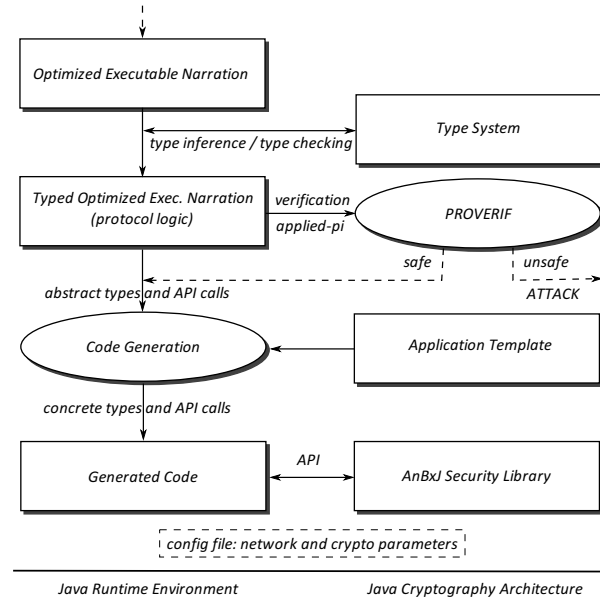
Optimized Executable Narration

type inference / type checking

Type System

Typed Optimized Exec. Narration (protocol logic)

verification

applied-pi

PROVERIF

safe

unsafe

abstract types and API calls

ATTACK

Code Generation

Application Template

concrete types and API calls

Generated Code

API

AnBxJ Security Library

config file: network and crypto parameters

Java Runtime Environment

Java Cryptography Architecture